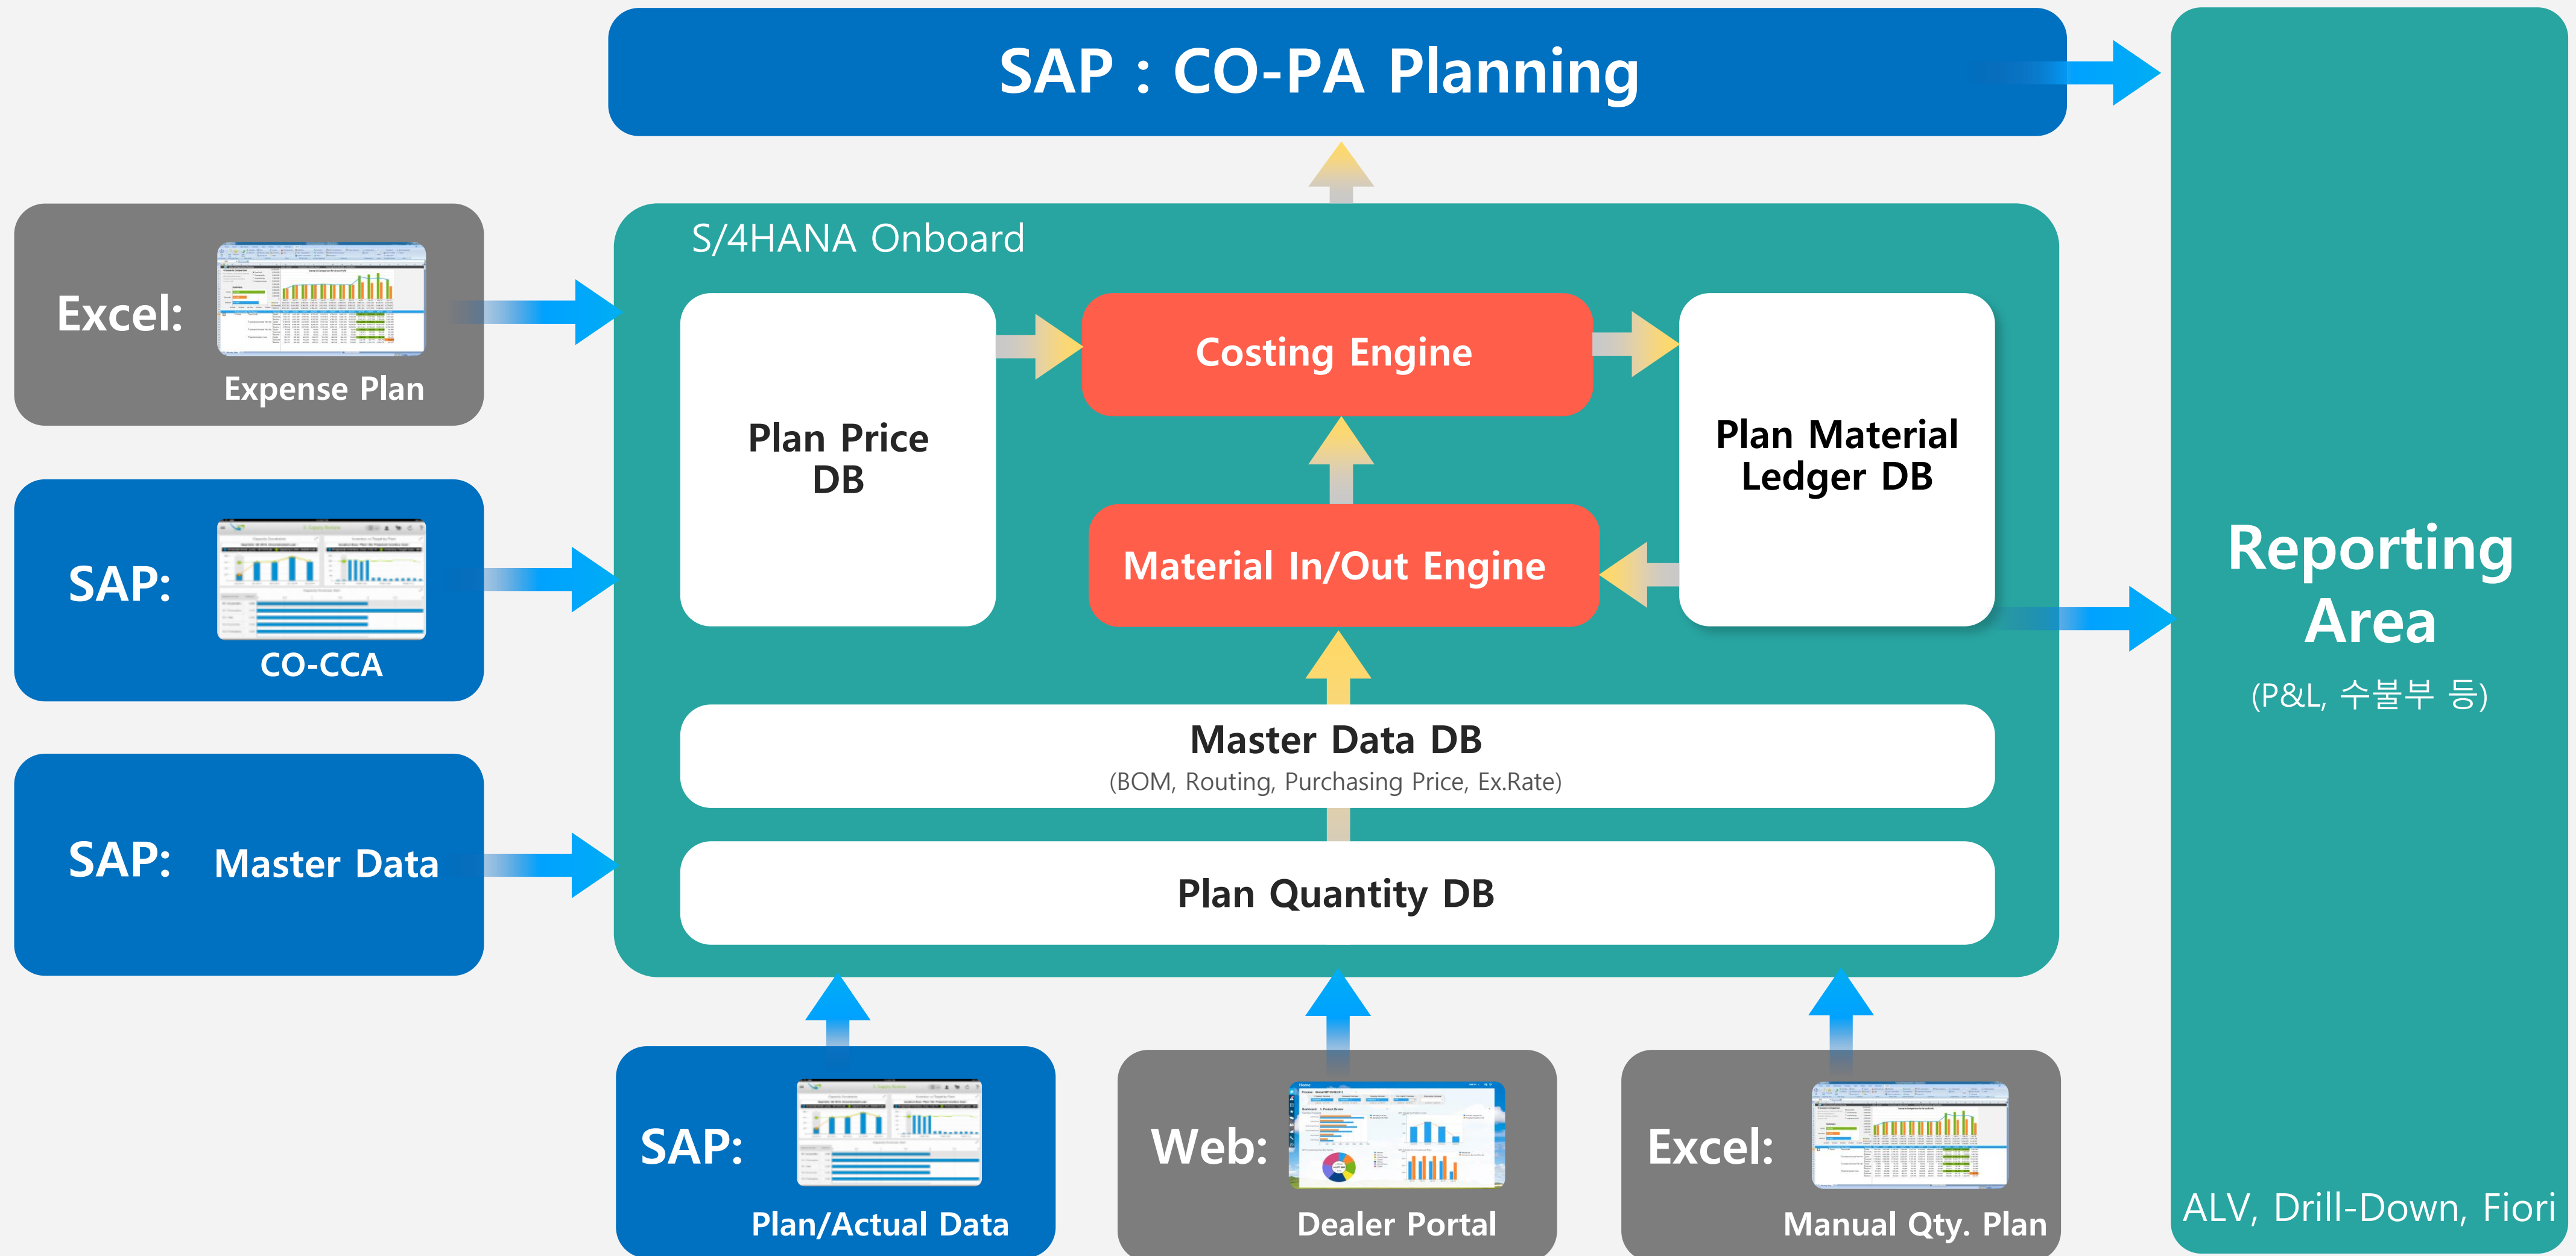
SAP : CO-PA Planning

Excel:
Expense Plan

SAP:
CO-CCA

SAP: Master Data

S/4HANA Onboard

Plan Price DB

Costing Engine

Plan Material Ledger DB

Material In/Out Engine

Master Data DB
(BOM, Routing, Purchasing Price, Ex.Rate)

Plan Quantity DB

SAP:
Plan/Actual Data

Web:
Dealer Portal

Excel:
Manual Qty. Plan

Reporting Area
(P&L, 수불부 등)

ALV, Drill-Down, Fiori